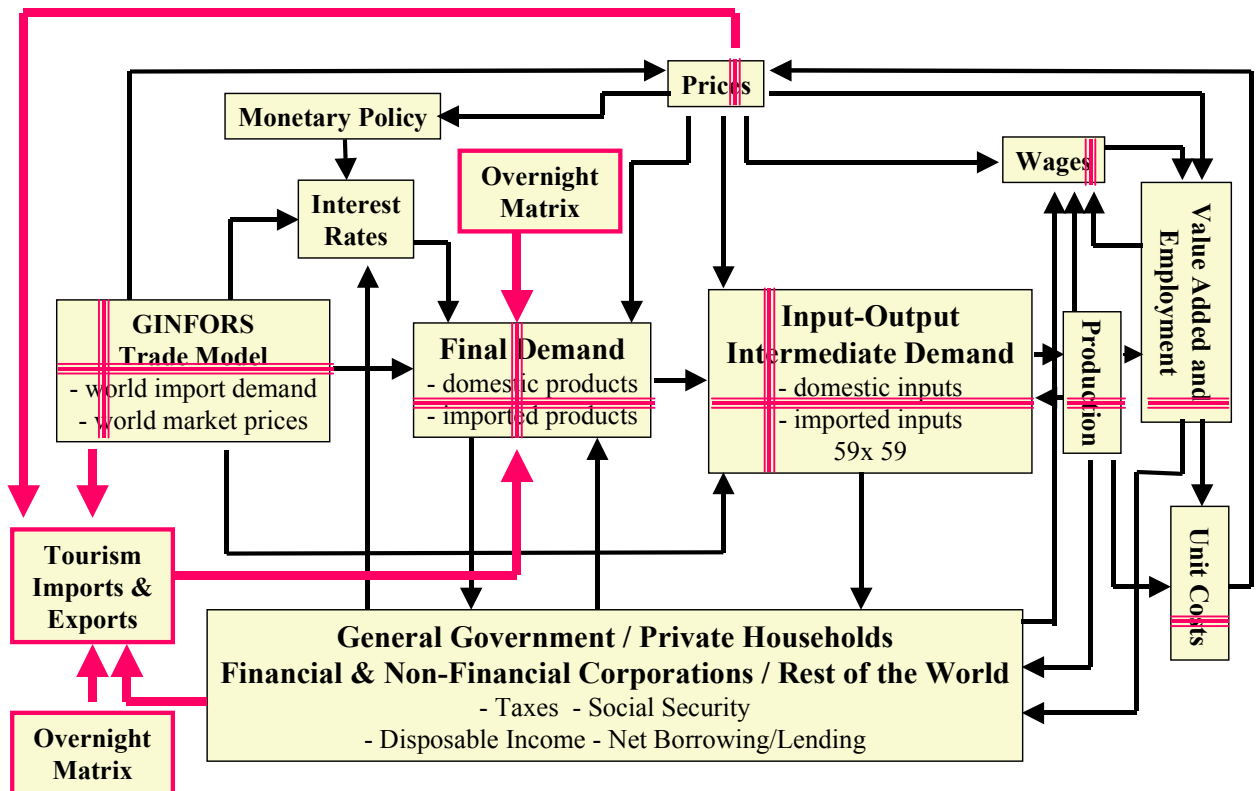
Prices

Monetary Policy

Wages

Overnight Matrix

Interest Rates

Value Added and Employment

GINFORS Trade Model
- world import demand
- world market prices

Final Demand
- domestic products
- imported products

Input-Output Intermediate Demand
- domestic inputs
- imported inputs
59x 59

Production

Tourism Imports & Exports

Unit Costs

General Government / Private Households
Financial & Non-Financial Corporations / Rest of the World
- Taxes - Social Security
- Disposable Income - Net Borrowing/Lending

Overnight Matrix